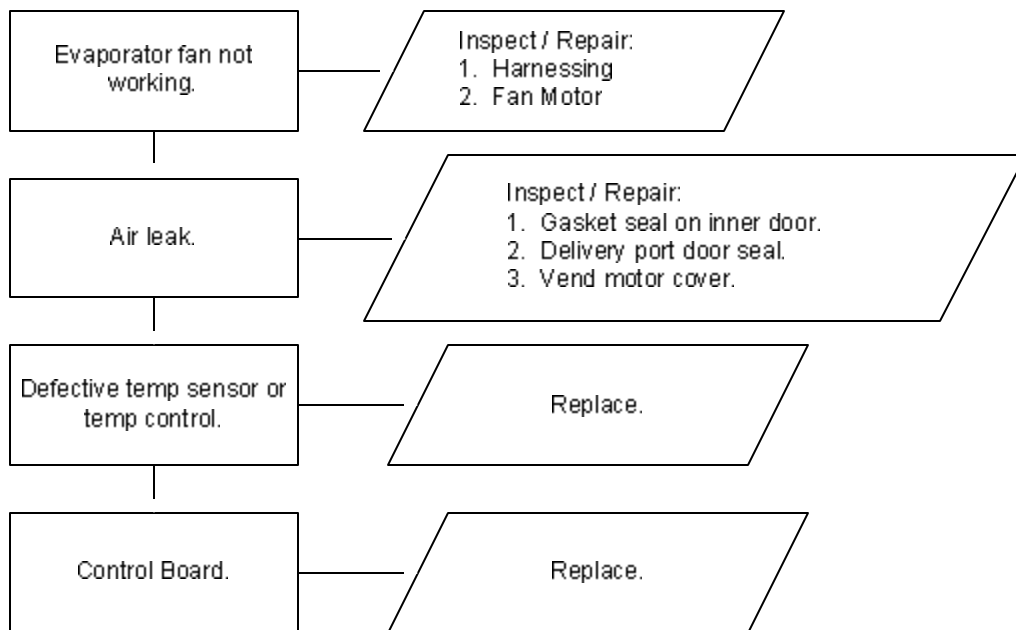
Evaporator fan not working.

Inspect / Repair:
1. Harnessing
2. Fan Motor

Air leak.

Inspect / Repair:
1. Gasket seal on inner door.
2. Delivery port door seal.
3. Vend motor cover.

Defective temp sensor or temp control.

Replace.

Control Board.

Replace.